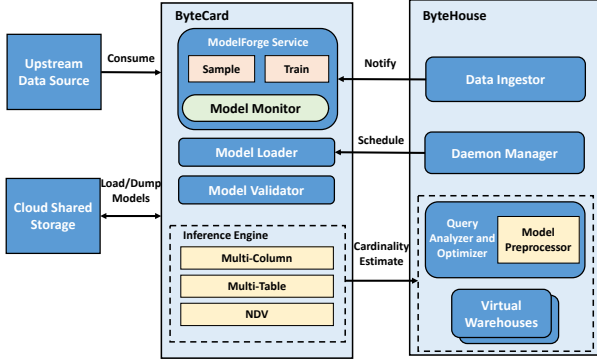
Upstream Data Source

Consume

ByteCard

ModelForge Service

Sample

Train

Model Monitor

Model Loader

Model Validator

Inference Engine

Multi-Column

Multi-Table

NDV

Cloud Shared Storage

Load/Dump Models

ByteHouse

Notify

Data Ingestor

Schedule

Daemon Manager

Cardinality Estimate

Query Analyzer and Optimizer

Model Preprocessor

Virtual Warehouses